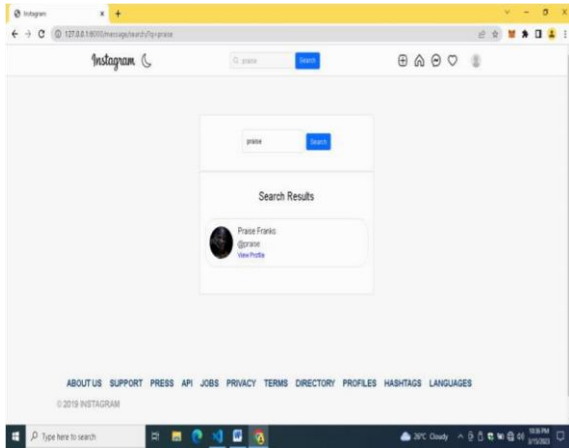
Instagram
127.0.0.1:8000/message/search/?q=praise

Instagram

praise
Search

praise
Search

Search Results

Praise Franks
@praise
View Profile

ABOUT US SUPPORT PRESS API JOBS PRIVACY TERMS DIRECTORY PROFILES HASHTAGS LANGUAGES
© 2019 INSTAGRAM

Type here to search
26°C Cloudy
10:06 PM
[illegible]